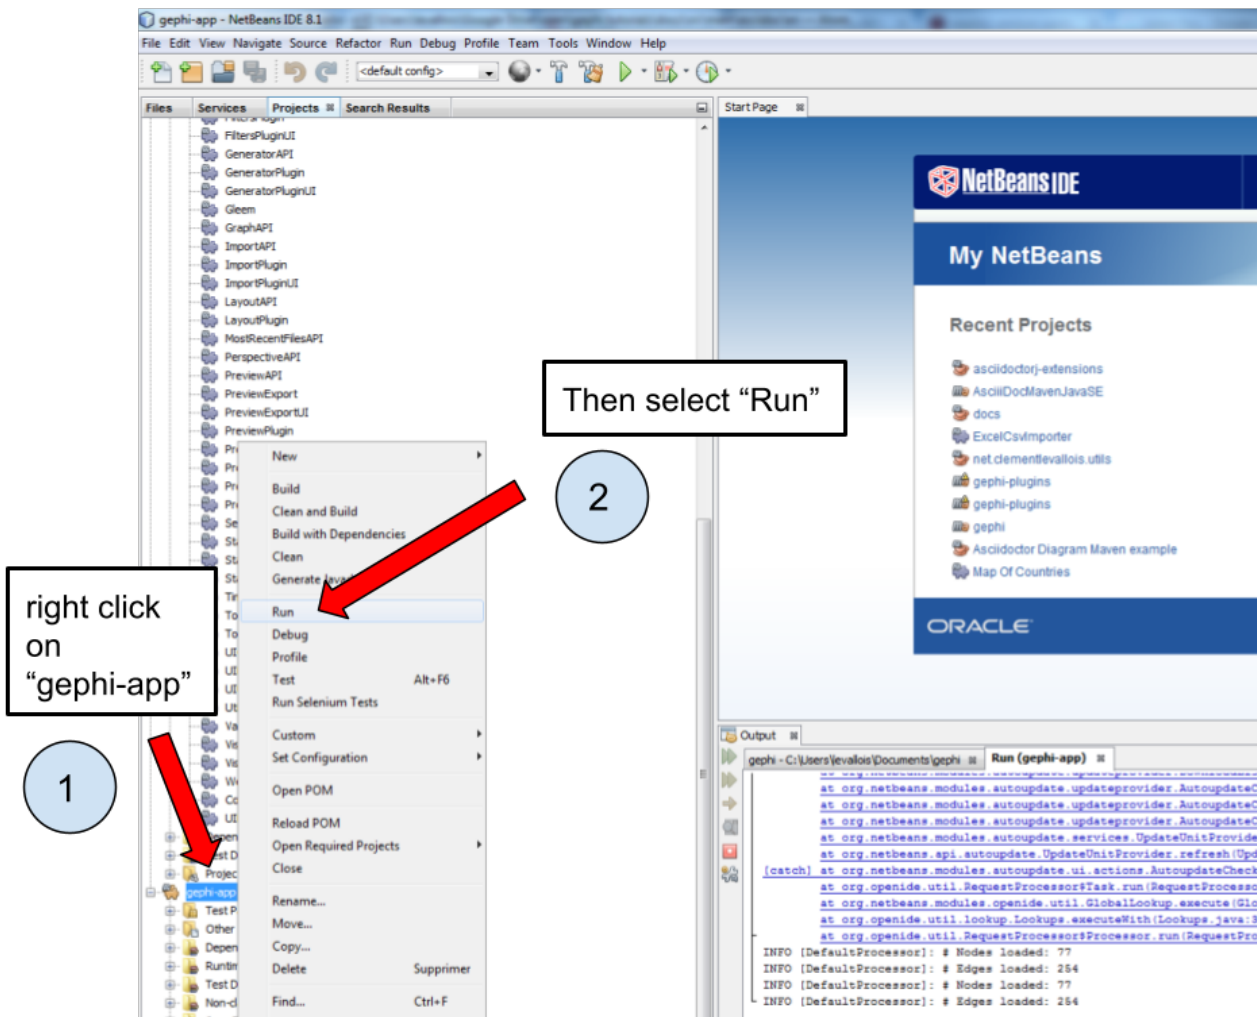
gephi-app - NetBeans IDE 8.1

File Edit View Navigate Source Refactor Run Debug Profile Team Tools Window Help

<default config>

Files Services Projects Search Results

FiltersPluginUI
GeneratorAPI
GeneratorPlugin
GeneratorPluginUI
Gleem
GraphAPI
ImportAPI
ImportPlugin
ImportPluginUI
LayoutAPI
LayoutPlugin
MostRecentFilesAPI
PerspectiveAPI
PreviewAPI
PreviewExport
PreviewExportUI
PreviewPlugin
Pr
Pr
Pr
Pr
Se
St
St
St
Tir
To
To
UI
UI
UI
Ut
Va
Vis
Vis
W
Cc
UI
Open
est D
Projec
gephi-app
Test P
Other
Depen
Runtim
Test D
Non-cl

New
Build
Clean and Build
Build with Dependencies
Clean
Generate Java
Run
Debug
Profile
Test Alt+F6
Run Selenium Tests
Custom
Set Configuration
Open POM
Reload POM
Open Required Projects
Close
Rename...
Move...
Copy...
Delete Supprimer
Find... Ctrl+F

Then select “Run”

2

right click on “gephi-app”

1

Start Page

NetBeans IDE

My NetBeans

Recent Projects

asciidoctorj-extensions
AsciiDocMavenJavaSE
docs
ExcelCsvImporter
net.clementlevallois.utils
gephi-plugins
gephi-plugins
gephi
Asciidoctor Diagram Maven example
Map Of Countries

ORACLE

Output

gephi - C:\Users\levallois\Documents\gephi Run (gephi-app)

at org.netbeans.modules.autoupdate.updateprovider.AutoupdateC
at org.netbeans.modules.autoupdate.updateprovider.AutoupdateC
at org.netbeans.modules.autoupdate.updateprovider.AutoupdateC
at org.netbeans.modules.autoupdate.services.UpdateUnitProvide
at org.netbeans.api.autoupdate.UpdateUnitProvider.refresh(Upd
[catch] at org.netbeans.modules.autoupdate.ui.actions.AutoupdateCheck
at org.openide.util.RequestProcessor$Task.run(RequestProcesso
at org.netbeans.modules.openide.util.GlobalLookup.execute(Glo
at org.openide.util.lookup.Lookups.executeWith(Lookups.java:3
at org.openide.util.RequestProcessor$Processor.run(RequestPro
INFO [DefaultProcessor]: # Nodes loaded: 77
INFO [DefaultProcessor]: # Edges loaded: 254
INFO [DefaultProcessor]: # Nodes loaded: 77
INFO [DefaultProcessor]: # Edges loaded: 254